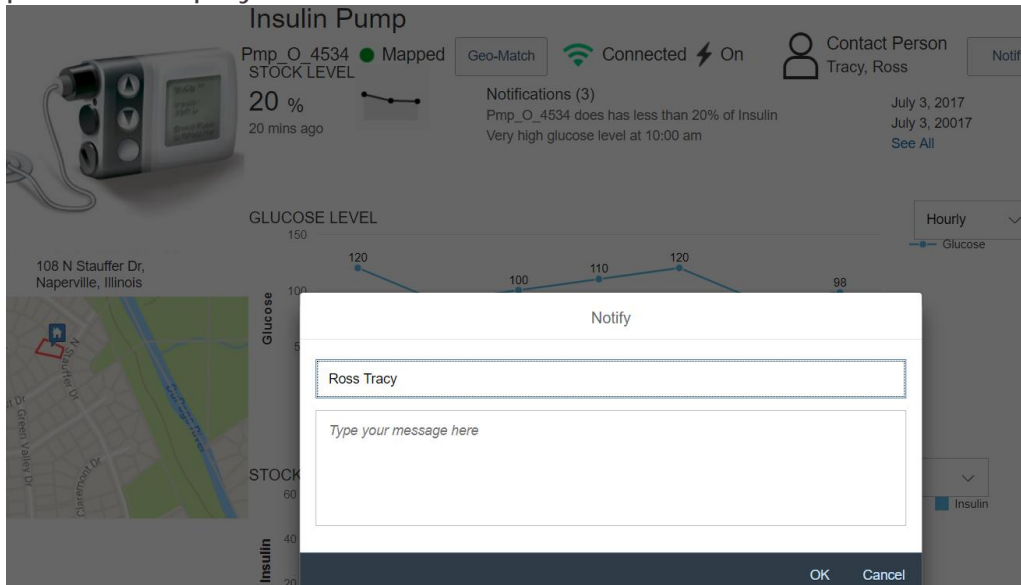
Insulin Pump

Pmp_O_4534 Mapped Geo-Match Connected On

Contact Person
Tracy, Ross

Notif

STOCK LEVEL
20 %
20 mins ago

Notifications (3)
Pmp_O_4534 does has less than 20% of Insulin
Very high glucose level at 10:00 am

July 3, 2017
July 3, 20017
See All

GLUCOSE LEVEL
150

Hourly

Glucose

108 N Stauffer Dr,
Naperville, Illinois

Glucose
100
5

120
100
110
120
98

N Stauffer Dr
Green Valley Dr
Claremont Dr

Notify

Ross Tracy

Type your message here

STOCK
60
40
20
Insulin

Insulin

OK Cancel